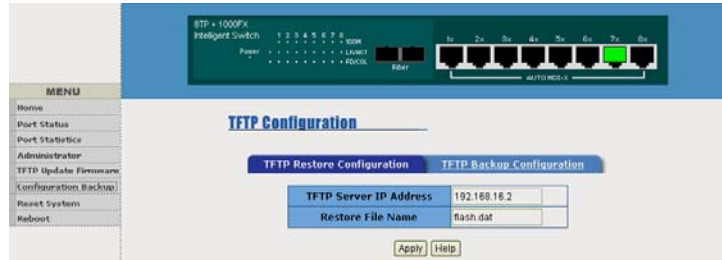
8TP + 1000FX
Intelligent Switch
1 2 3 4 5 6 7 8
100M
Power
LINK/ACT
FD/COL
Fiber
1x 2x 3x 4x 5x 6x 7x 8x
AUTO MDI-X

MENU
Home
Port Status
Port Statistics
Administrator
TFTP Update Firmware
Configuration Backup
Reset System
Reboot

TFTP Configuration

TFTP Restore Configuration
TFTP Backup Configuration

| TFTP Server IP Address | 192.168.16.2 |
|---|---|
| Restore File Name | flash.dat |

Apply Help